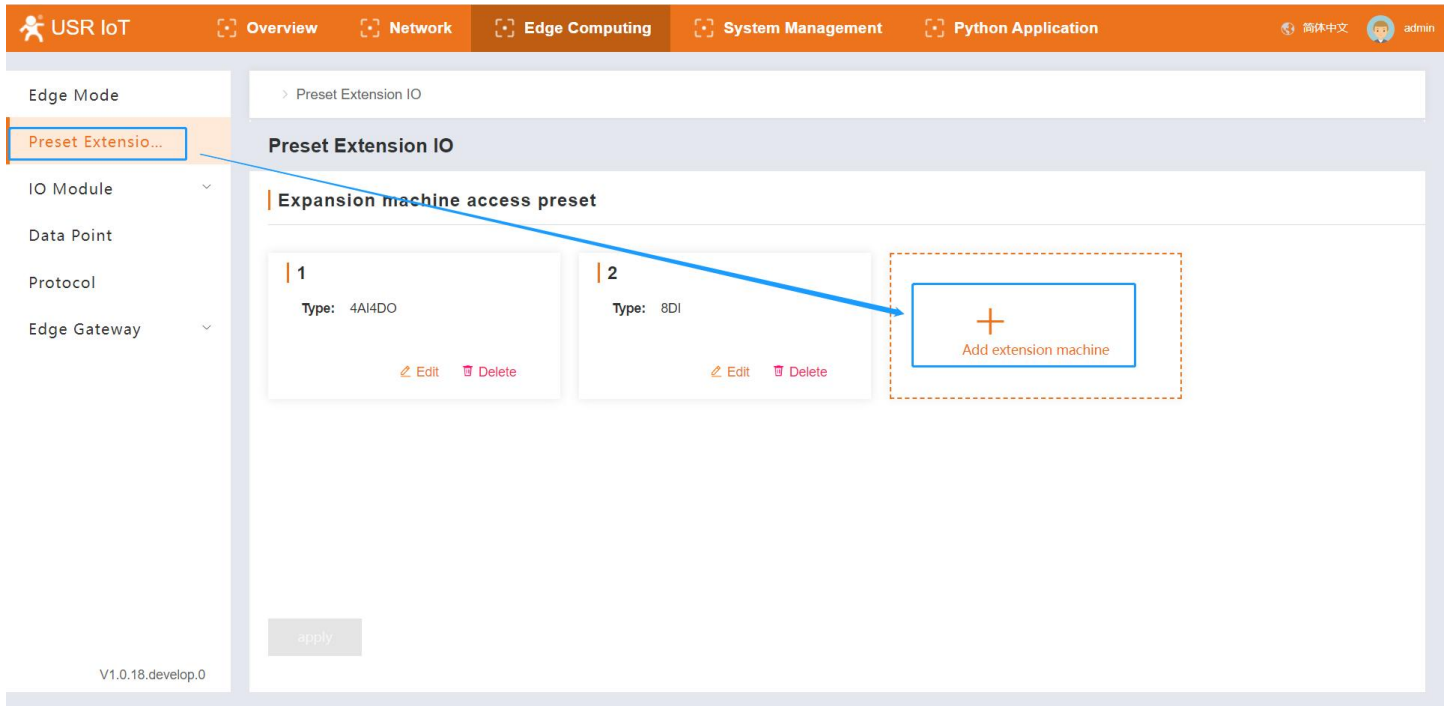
USR IoT Overview Network Edge Computing System Management Python Application 简体中文 admin

Edge Mode
Preset Extensio...
IO Module
Data Point
Protocol
Edge Gateway

V1.0.18.develop.0

> Preset Extension IO

Preset Extension IO

Expansion machine access preset

1
Type: 4AI4DO
Edit Delete

2
Type: 8DI
Edit Delete

+
Add extension machine

apply